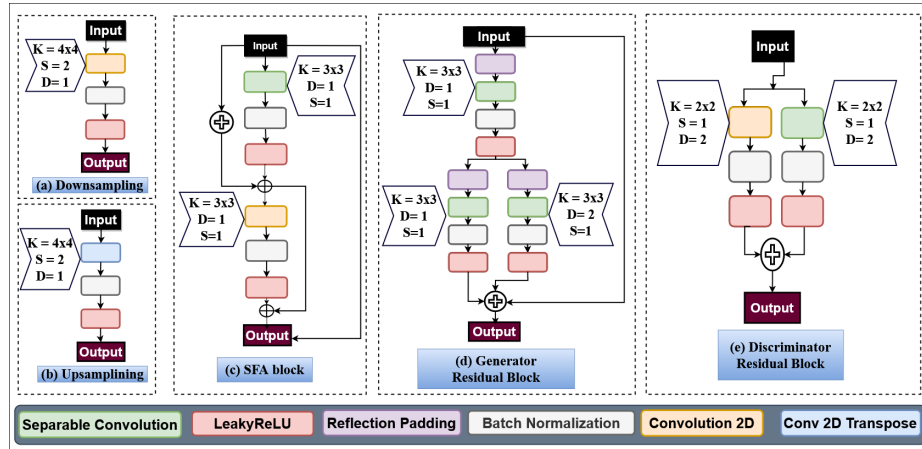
Input

K = 4x4
S = 2
D= 1

Output

(a) Downsampling

Input

K = 4x4
S = 2
D= 1

Output

(b) Upsamplining

Input

K = 3x3
D= 1
S=1

K = 3x3
D= 1
S=1

Output

(c) SFA block

Input

K = 3x3
D= 1
S=1

K = 3x3
D= 1
S=1

K = 3x3
D= 2
S=1

Output

(d) Generator Residual Block

Input

K = 2x2
S = 1
D= 2

K = 2x2
S = 1
D= 2

Output

(e) Discriminator Residual Block

Separable Convolution | LeakyReLU | Reflection Padding | Batch Normalization | Convolution 2D | Conv 2D Transpose